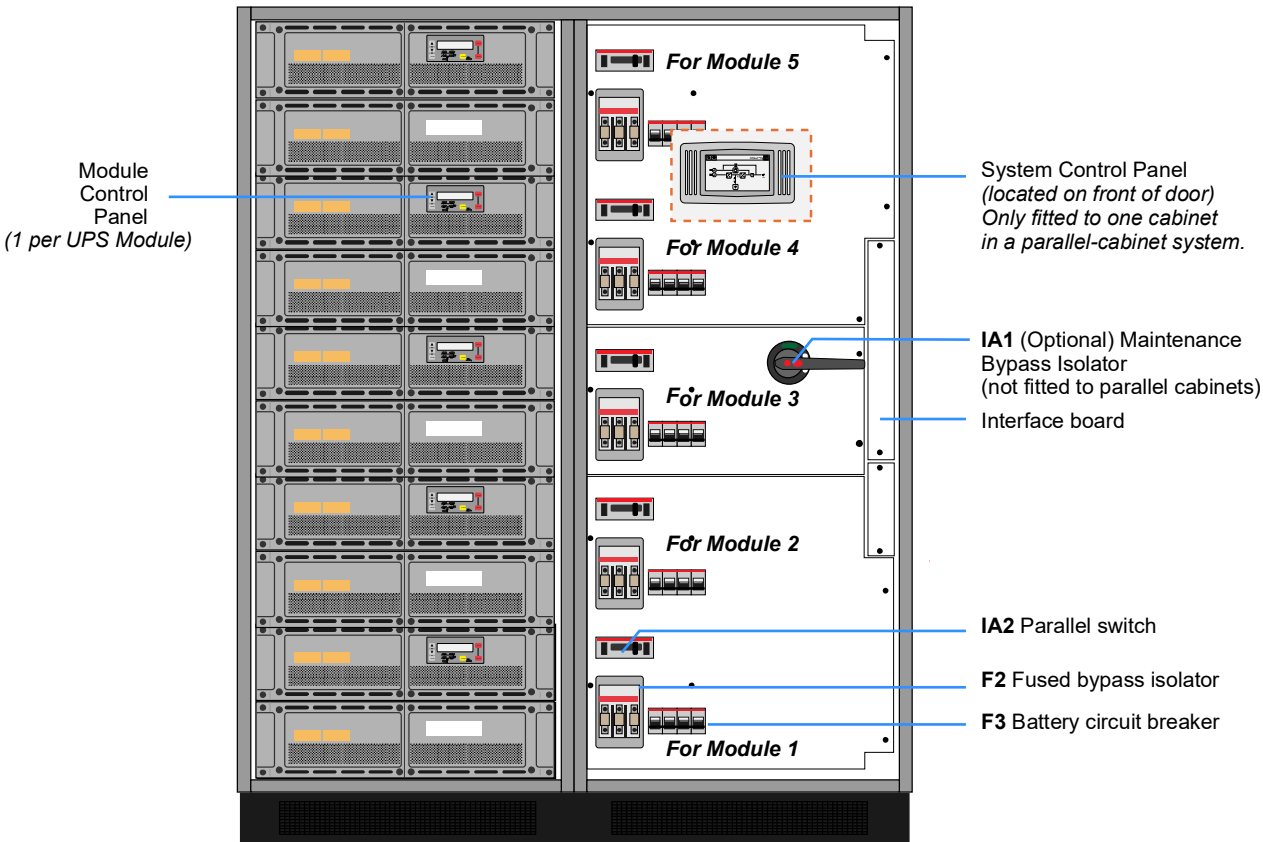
Module Control Panel
(1 per UPS Module)

For Module 5

System Control Panel
(located on front of door)
Only fitted to one cabinet in a parallel-cabinet system.

For Module 4

IA1 (Optional) Maintenance Bypass Isolator
(not fitted to parallel cabinets)

For Module 3

Interface board

For Module 2

IA2 Parallel switch

F2 Fused bypass isolator

F3 Battery circuit breaker

For Module 1